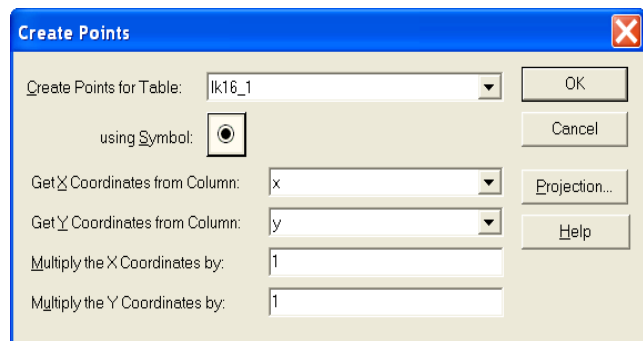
Create Points

Create Points for Table: lk16_1

using Symbol:

Get X Coordinates from Column: x

Get Y Coordinates from Column: y

Multiply the X Coordinates by: 1

Multiply the Y Coordinates by: 1

OK

Cancel

Projection...

Help